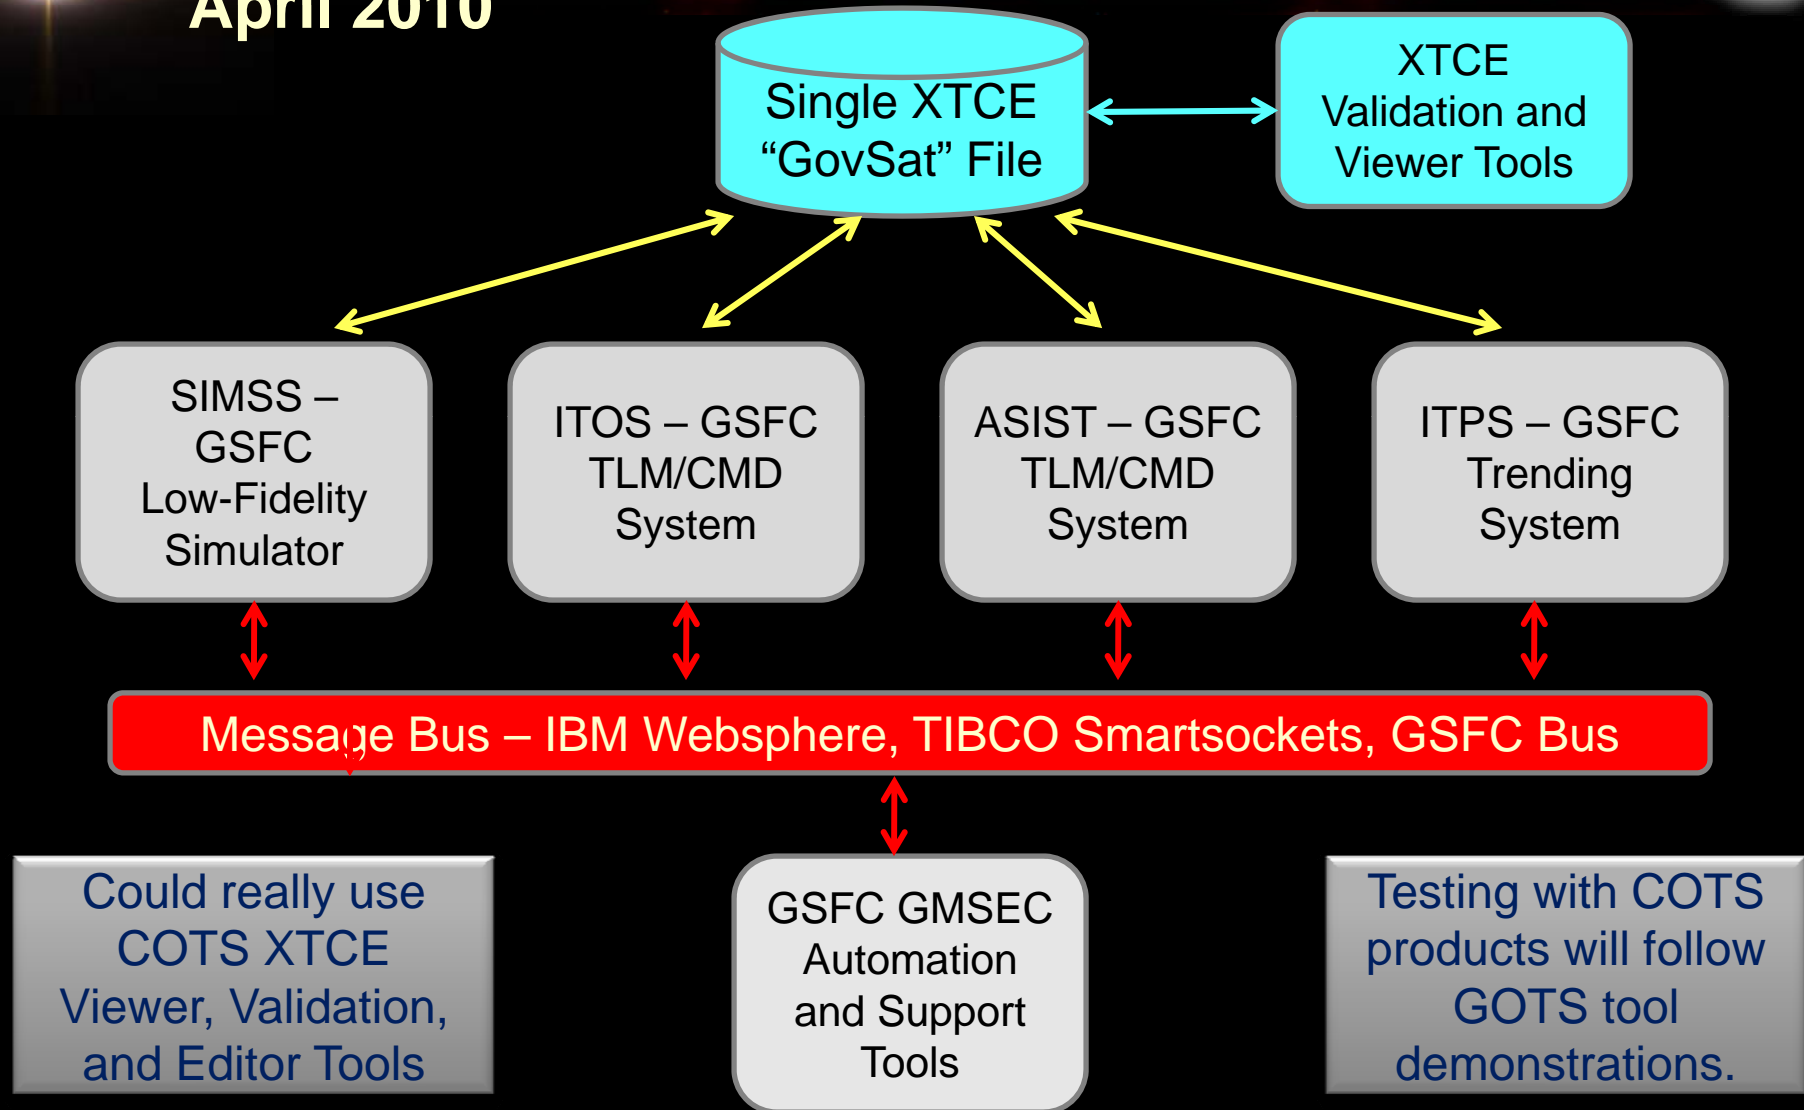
April 2010

Single XTCE “GovSat” File

XTCE Validation and Viewer Tools

SIMSS – GSFC Low-Fidelity Simulator

ITOS – GSFC TLM/CMD System

ASIST – GSFC TLM/CMD System

ITPS – GSFC Trending System

Message Bus – IBM Websphere, TIBCO Smartsockets, GSFC Bus

Could really use COTS XTCE Viewer, Validation, and Editor Tools

GSFC GMSEC Automation and Support Tools

Testing with COTS products will follow GOTS tool demonstrations.